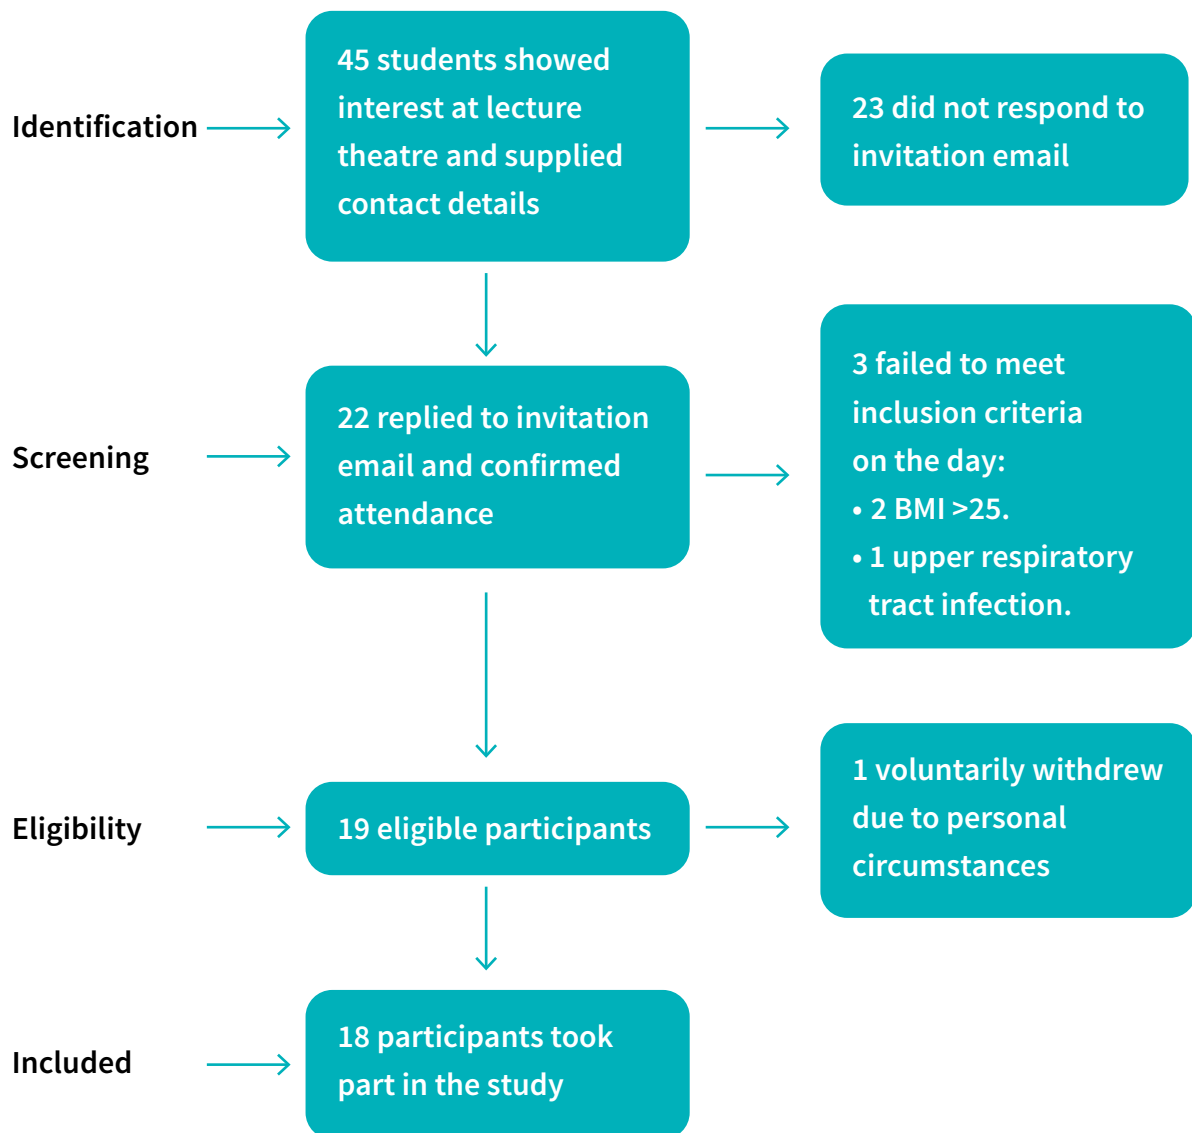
Identification

45 students showed interest at lecture theatre and supplied contact details

23 did not respond to invitation email

Screening

22 replied to invitation email and confirmed attendance

3 failed to meet inclusion criteria on the day:
• 2 BMI >25.
• 1 upper respiratory tract infection.

Eligibility

19 eligible participants

1 voluntarily withdrew due to personal circumstances

Included

18 participants took part in the study